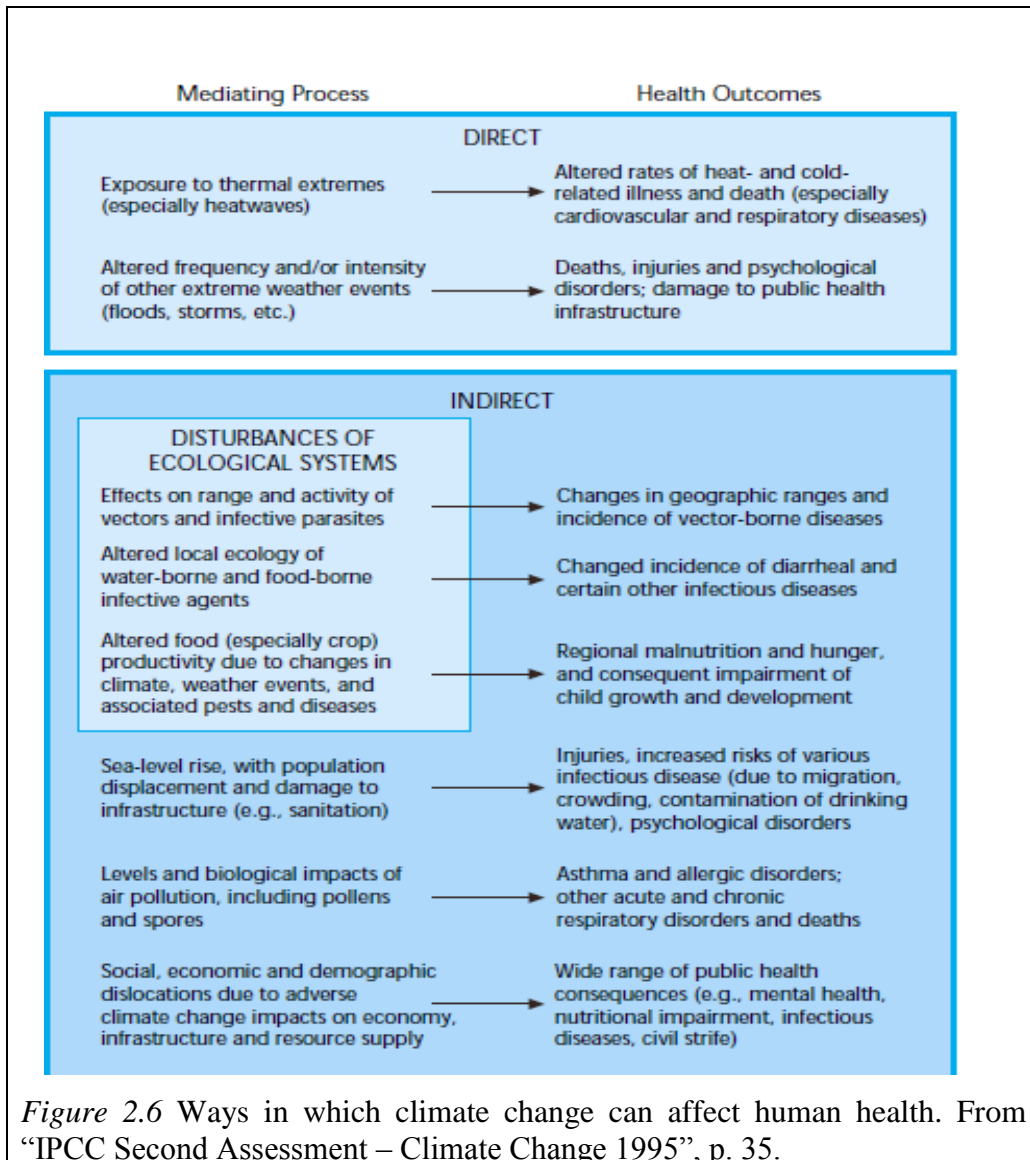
Mediating Process

Health Outcomes

DIRECT

Exposure to thermal extremes (especially heatwaves)

Altered rates of heat- and cold-related illness and death (especially cardiovascular and respiratory diseases)

Altered frequency and/or intensity of other extreme weather events (floods, storms, etc.)

Deaths, injuries and psychological disorders; damage to public health infrastructure

INDIRECT

DISTURBANCES OF ECOLOGICAL SYSTEMS

Effects on range and activity of vectors and infective parasites

Changes in geographic ranges and incidence of vector-borne diseases

Altered local ecology of water-borne and food-borne infective agents

Changed incidence of diarrheal and certain other infectious diseases

Altered food (especially crop) productivity due to changes in climate, weather events, and associated pests and diseases

Regional malnutrition and hunger, and consequent impairment of child growth and development

Sea-level rise, with population displacement and damage to infrastructure (e.g., sanitation)

Injuries, increased risks of various infectious disease (due to migration, crowding, contamination of drinking water), psychological disorders

Levels and biological impacts of air pollution, including pollens and spores

Asthma and allergic disorders; other acute and chronic respiratory disorders and deaths

Social, economic and demographic dislocations due to adverse climate change impacts on economy, infrastructure and resource supply

Wide range of public health consequences (e.g., mental health, nutritional impairment, infectious diseases, civil strife)

*Figure 2.6* Ways in which climate change can affect human health. From "IPCC Second Assessment – Climate Change 1995", p. 35.